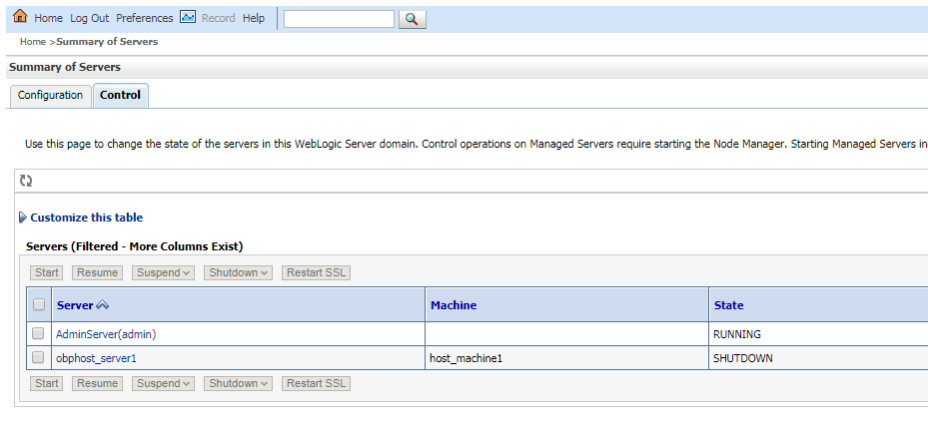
Home Log Out Preferences Record Help

Home >Summary of Servers

Summary of Servers

Configuration | Control

Use this page to change the state of the servers in this WebLogic Server domain. Control operations on Managed Servers require starting the Node Manager. Starting Managed Servers in

Customize this table

Servers (Filtered - More Columns Exist)

Start | Resume | Suspend | Shutdown | Restart SSL

| | Server | Machine | State |
|---|---|---|---|
| | AdminServer(admin) | | RUNNING |
| | obphost_server1 | host_machine1 | SHUTDOWN |

Start | Resume | Suspend | Shutdown | Restart SSL